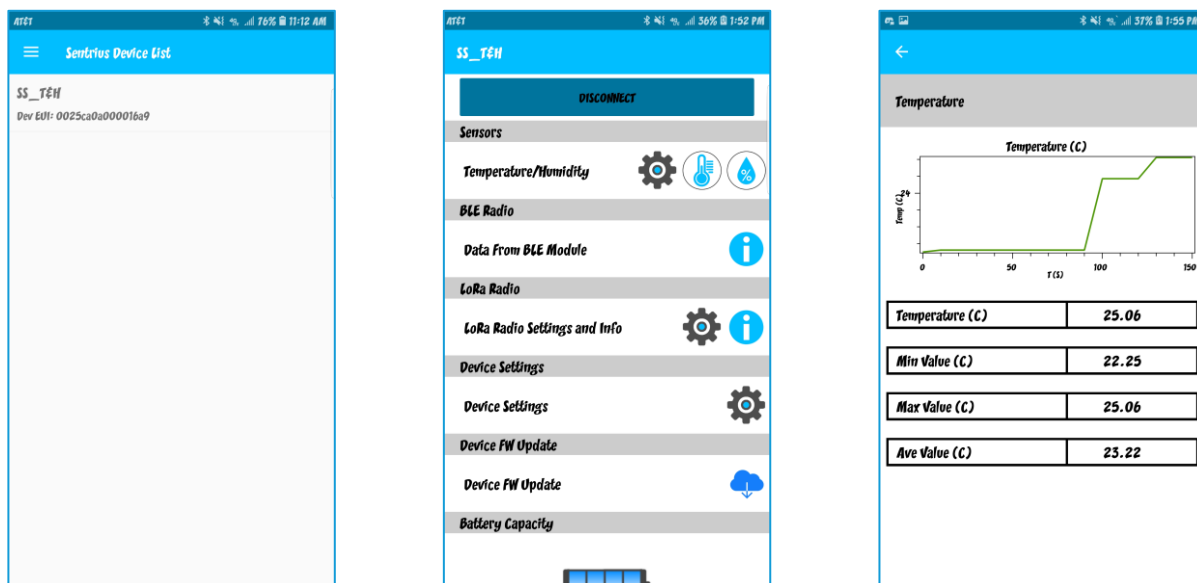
AT&T 76% 11:12 AM

Sentrius Device List

SS_T&H
Dev EUI: 0025ca0a000016a9

AT&T 36% 1:52 PM

SS_T&H

DISCONNECT

Sensors

Temperature/Humidity

%

BLE Radio

Data From BLE Module

LoRa Radio

LoRa Radio Settings and Info

Device Settings

Device Settings

Device FW Update

Device FW Update

Battery Capacity

37% 1:55 PM

Temperature

Temperature (C)

Temp (C)

24

0 50 100 150

T (S)

| Temperature (C) | 25.06 |
|---|---|
| Min Value (C) | 22.25 |
| Max Value (C) | 25.06 |
| Ave Value (C) | 23.22 |